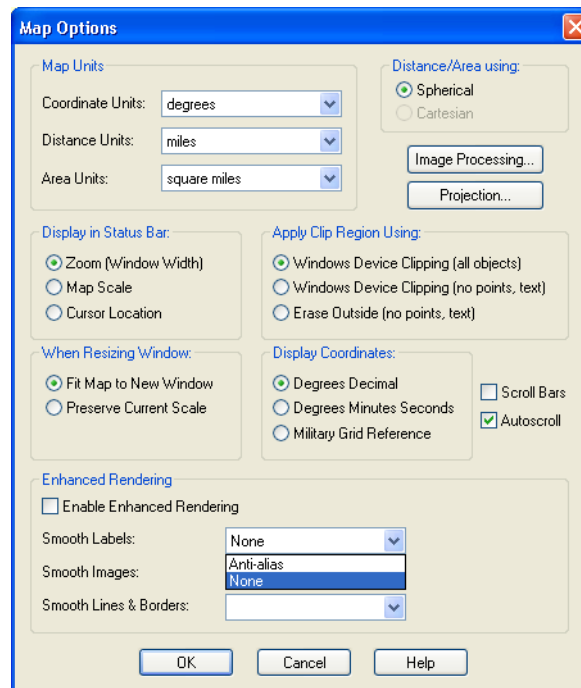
Map Options

Map Units
Coordinate Units: degrees
Distance Units: miles
Area Units: square miles

Distance/Area using:
Spherical
Cartesian

Image Processing...
Projection...

Display in Status Bar:
Zoom (Window Width)
Map Scale
Cursor Location

Apply Clip Region Using:
Windows Device Clipping (all objects)
Windows Device Clipping (no points, text)
Erase Outside (no points, text)

When Resizing Window:
Fit Map to New Window
Preserve Current Scale

Display Coordinates:
Degrees Decimal
Degrees Minutes Seconds
Military Grid Reference

Scroll Bars
Autoscroll

Enhanced Rendering
Enable Enhanced Rendering
Smooth Labels: None
Anti-alias
None
Smooth Images:
Smooth Lines & Borders:

OK
Cancel
Help